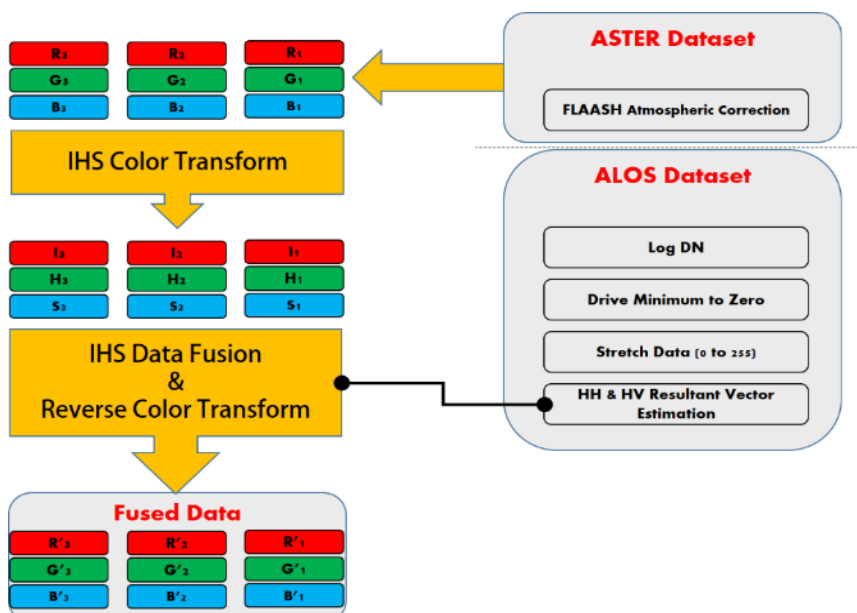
$R_3$ $R_2$ $R_1$
$G_3$ $G_2$ $G_1$
$B_3$ $B_2$ $B_1$

ASTER Dataset

FLAASH Atmospheric Correction

IHS Color Transform

ALOS Dataset

$I_3$ $I_2$ $I_1$
$H_3$ $H_2$ $H_1$
$S_3$ $S_2$ $S_1$

Log DN

Drive Minimum to Zero

Stretch Data (0 to 255)

IHS Data Fusion & Reverse Color Transform

HH & HV Resultant Vector Estimation

Fused Data

$R'_3$ $R'_2$ $R'_1$
$G'_3$ $G'_2$ $G'_1$
$B'_3$ $B'_2$ $B'_1$